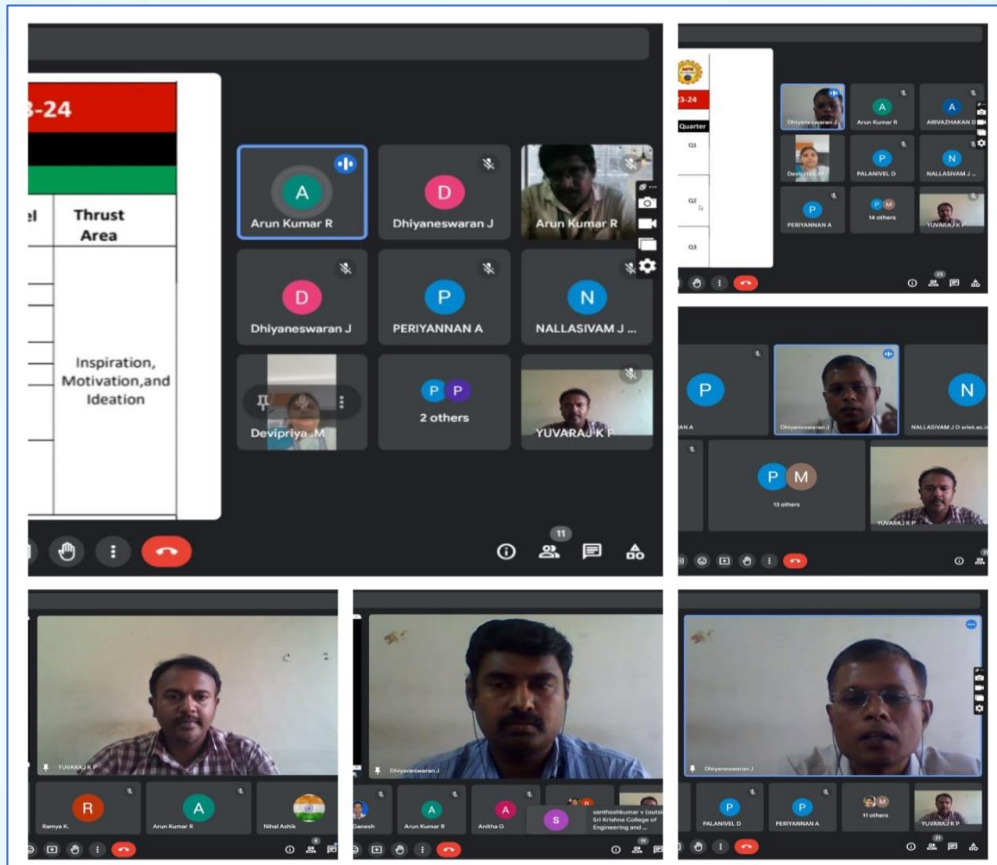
3-24

el | Thrust Area

Inspiration, Motivation,and Ideation

A
Arun Kumar R

D
Dhiyaneswaran J

Arun Kumar R

D
Dhiyaneswaran J

P
PERIYANNAN A

N
NALLASIVAM J ...

Devipriya .M

P P
2 others

YUVARAJ K P

11

3-24
Quarter
Q1
Q2
Q3

Dhiyaneswaran J
A
Arun Kumar R
A
ARIVAZHAKAN D
Devipriya M
P
PALANIVEL D
N
NALLASIVAM J
P
PERIYANNAN A
14 others
YUVARAJ K P

P
A
Dhiyaneswaran J
N
NALLASIVAM J D sriet.ac.in
P M
13 others
YUVARAJ K P

YUVARAJ K P
R
Ramya K.
A
Arun Kumar R
Nihal Ashik

Dhiyaneswaran J
Ganesh
A
Arun Kumar R
A
Anitha G
S
santhoshkumar v (outside Sri Krishna College of Engineering and ...

Dhiyaneswaran J
PALANIVEL D
P
PERIYANNAN A
11 others
YUVARAJ K P